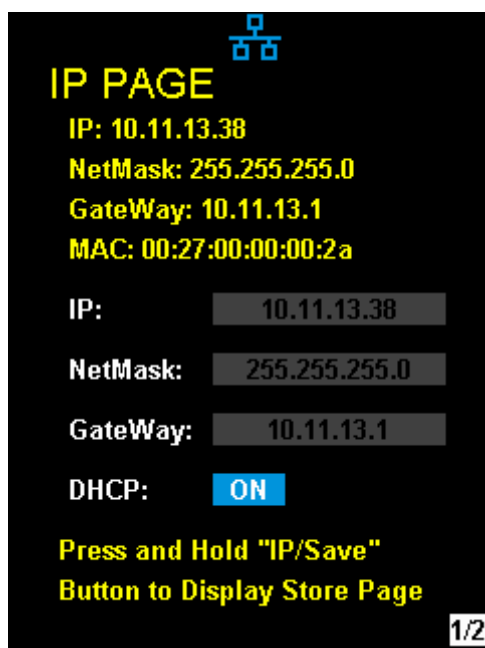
IP PAGE

IP: 10.11.13.38

NetMask: 255.255.255.0

GateWay: 10.11.13.1

MAC: 00:27:00:00:00:2a

IP: 10.11.13.38

NetMask: 255.255.255.0

GateWay: 10.11.13.1

DHCP: ON

Press and Hold "IP/Save" Button to Display Store Page

1/2